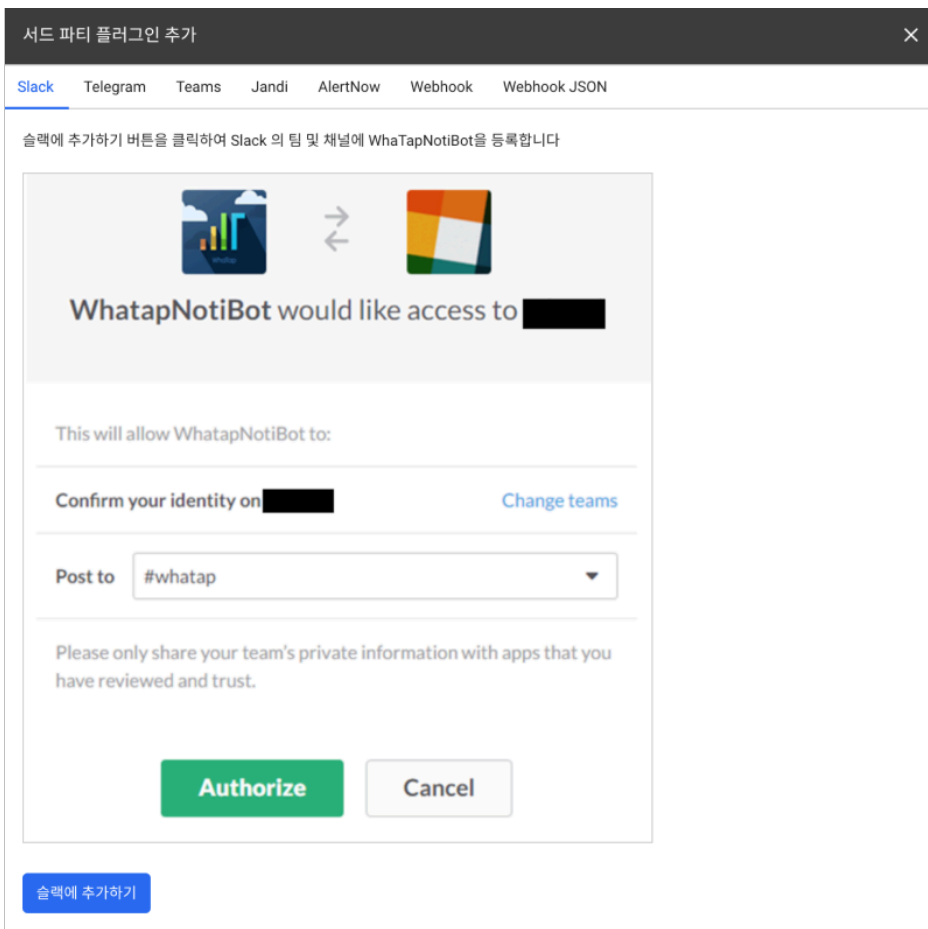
서드 파티 플러그인 추가

×

Slack Telegram Teams Jandi AlertNow Webhook Webhook JSON

슬랙에 추가하기 버튼을 클릭하여 Slack 의 팀 및 채널에 WhaTapNotiBot을 등록합니다

whatap

WhatapNotiBot would like access to

This will allow WhatapNotiBot to:

Confirm your identity on

Change teams

Post to #whatap

Please only share your team's private information with apps that you have reviewed and trust.

Authorize

Cancel

슬랙에 추가하기